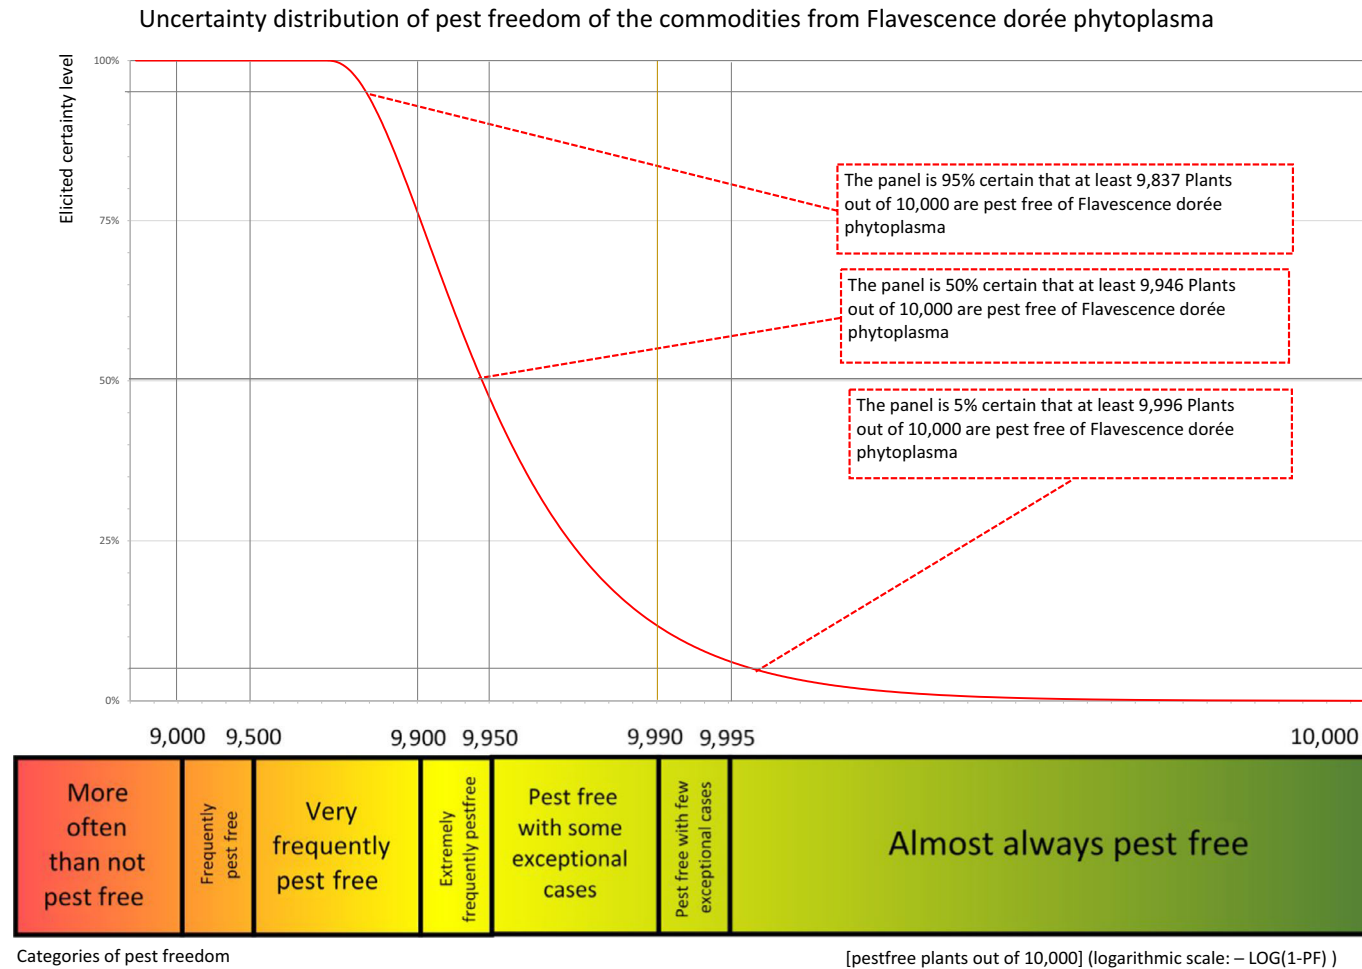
Uncertainty distribution of pest freedom of the commodities from Flavescence dorée phytoplasma

Elicited certainty level

100%

75%

50%

25%

0%

The panel is 95% certain that at least 9,837 Plants out of 10,000 are pest free of Flavescence dorée phytoplasma

The panel is 50% certain that at least 9,946 Plants out of 10,000 are pest free of Flavescence dorée phytoplasma

The panel is 5% certain that at least 9,996 Plants out of 10,000 are pest free of Flavescence dorée phytoplasma

9,000 9,500 9,900 9,950 9,990 9,995 10,000

More often than not pest free

Frequently pest free

Very frequently pest free

Extremely frequently pestfree

Pest free with some exceptional cases

Pest free with few exceptional cases

Almost always pest free

Categories of pest freedom

[pestfree plants out of 10,000] (logarithmic scale: – LOG(1-PF) )